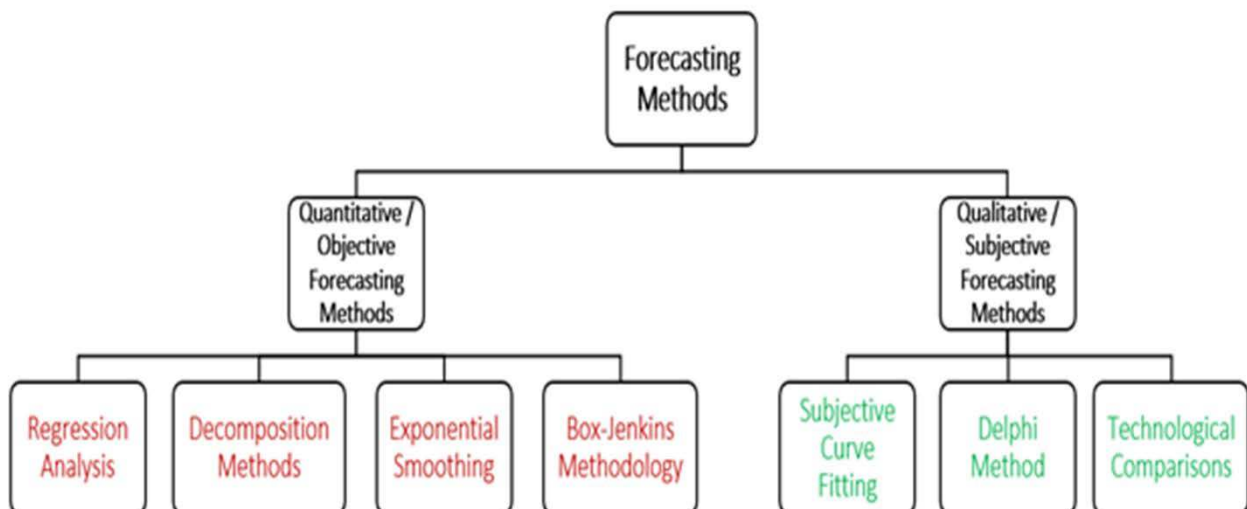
Forecasting Methods

Quantitative / Objective Forecasting Methods

Qualitative / Subjective Forecasting Methods

Regression Analysis

Decomposition Methods

Exponential Smoothing

Box-Jenkins Methodology

Subjective Curve Fitting

Delphi Method

Technological Comparisons